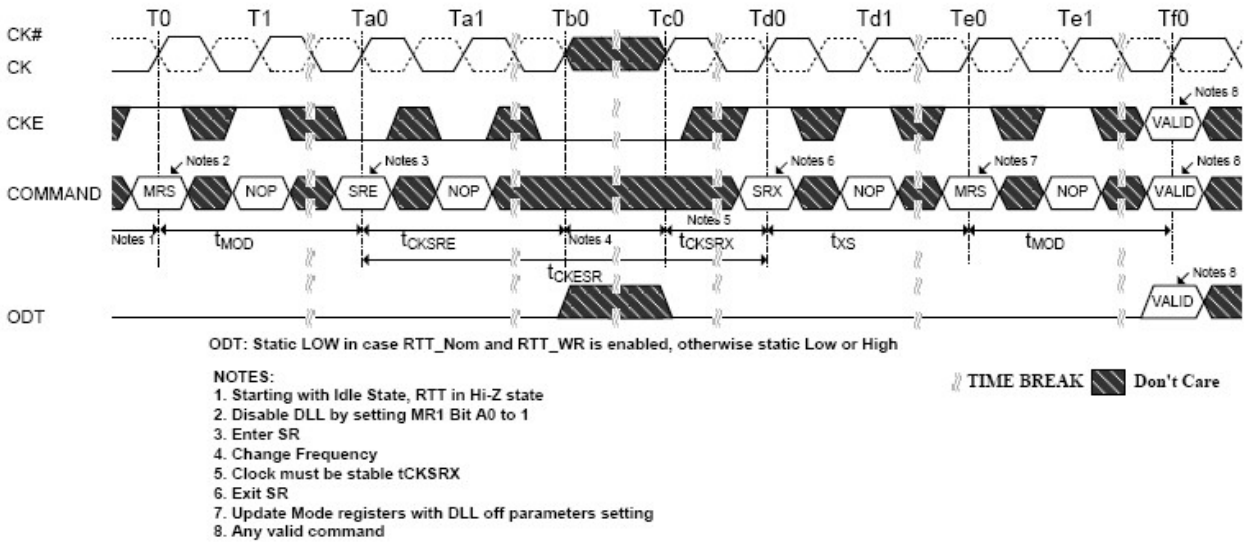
T0 T1 Ta0 Ta1 Tb0 Tc0 Td0 Td1 Te0 Te1 Tf0

CK#
CK

CKE

Notes 8
VALID

COMMAND

Notes 2 Notes 3 Notes 6 Notes 7 Notes 8

MRS NOP SRE NOP SRX NOP MRS NOP VALID

Notes 5

Notes 1 $t_{MOD}$ $t_{CKSRE}$ Notes 4 $t_{CKSRX}$ $t_{XS}$ $t_{MOD}$

$t_{CKESR}$

Notes 8

ODT

VALID

ODT: Static LOW in case RTT_Nom and RTT_WR is enabled, otherwise static Low or High

NOTES:
1. Starting with Idle State, RTT in Hi-Z state
2. Disable DLL by setting MR1 Bit A0 to 1
3. Enter SR
4. Change Frequency
5. Clock must be stable tCKSRX
6. Exit SR
7. Update Mode registers with DLL off parameters setting
8. Any valid command

TIME BREAK Don't Care